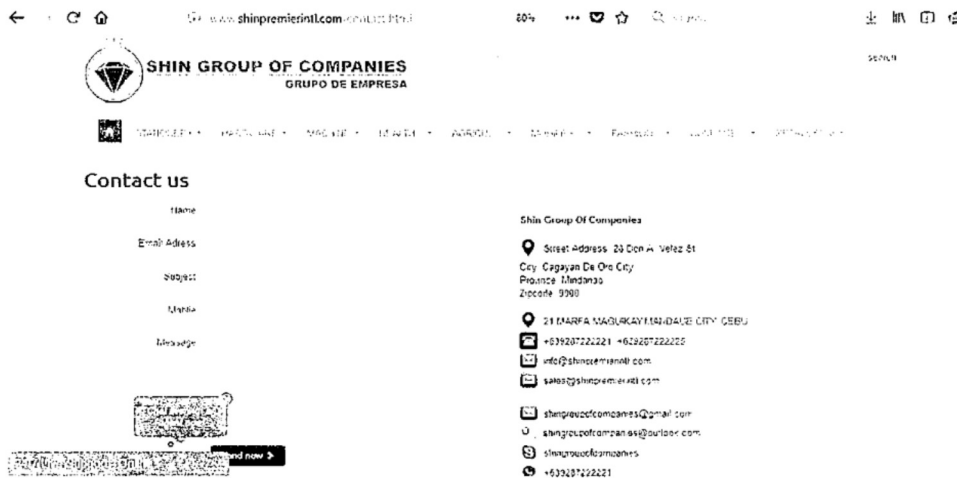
www.shinpremierintl.com/contact.html

80%

SHIN GROUP OF COMPANIES
GRUPO DE EMPRESA

Search

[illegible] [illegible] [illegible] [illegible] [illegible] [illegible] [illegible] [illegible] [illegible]

Contact us

Name

Email Adress

Subject

Mobile

Message

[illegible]

Send now >

Shin Group Of Companies

Street Address: 23 Don A. Velez St
City: Cagayan De Oro City
Province: Mindanao
Zipcode: 9000

21 MARFA MAGUIKAY MANDAUE CITY CEBU

+639287222221 +639287222222

info@shinpremierintl.com

sales@shinpremierintl.com

shingroupofcompanies@gmail.com

shingroupofcompanies@outlook.com

shingroupofcompanies

+639287222221